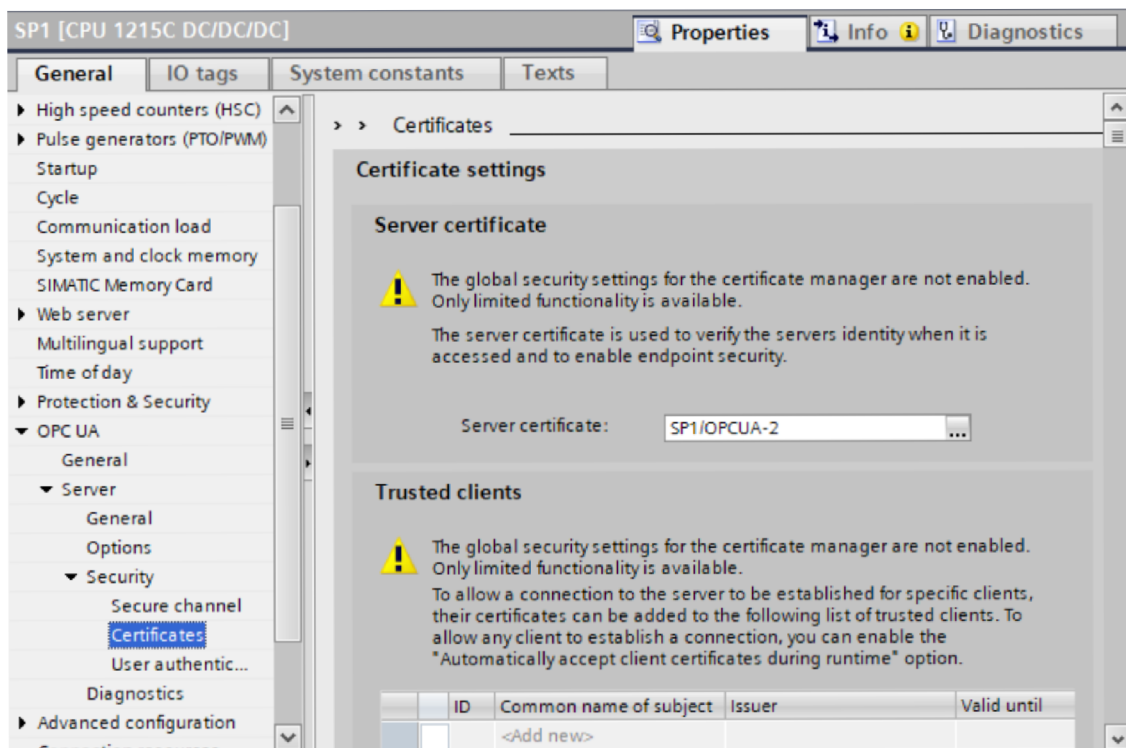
SP1 [CPU 1215C DC/DC/DC]

Properties | Info | Diagnostics

General | IO tags | System constants | Texts

High speed counters (HSC)
Pulse generators (PTO/PWM)
Startup
Cycle
Communication load
System and clock memory
SIMATIC Memory Card
Web server
Multilingual support
Time of day
Protection & Security
OPC UA
General
Server
General
Options
Security
Secure channel
Certificates
User authentic...
Diagnostics
Advanced configuration

> > Certificates

Certificate settings

Server certificate

The global security settings for the certificate manager are not enabled. Only limited functionality is available.

The server certificate is used to verify the servers identity when it is accessed and to enable endpoint security.

Server certificate: SP1/OPCUA-2 ...

Trusted clients

The global security settings for the certificate manager are not enabled. Only limited functionality is available.
To allow a connection to the server to be established for specific clients, their certificates can be added to the following list of trusted clients. To allow any client to establish a connection, you can enable the "Automatically accept client certificates during runtime" option.

| | | ID | Common name of subject | Issuer | Valid until |
|---|---|---|---|---|---|
| | | | <Add new> | | |